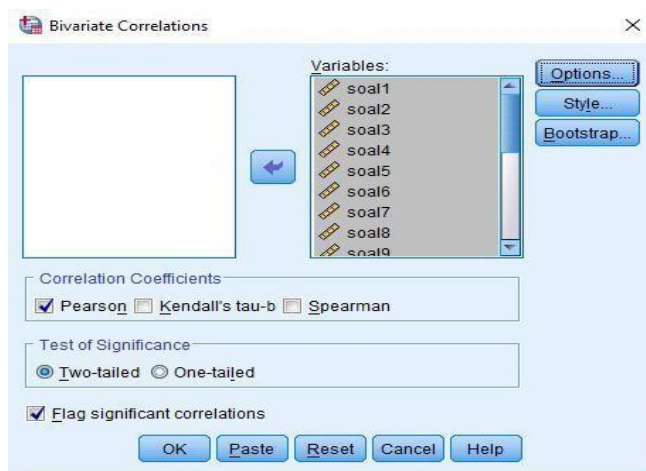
Bivariate Correlations

Variables:
soal1
soal2
soal3
soal4
soal5
soal6
soal7
soal8
soal9

Options...
Style...
Bootstrap...

Correlation Coefficients
Pearson
Kendall's tau-b
Spearman

Test of Significance
Two-tailed
One-tailed

Flag significant correlations

OK
Paste
Reset
Cancel
Help